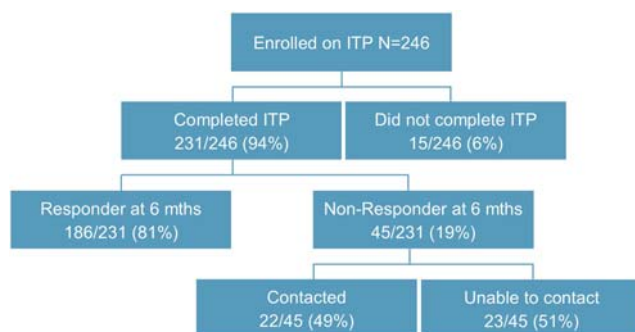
Enrolled on ITP N=246

Completed ITP
231/246 (94%)

Did not complete ITP
15/246 (6%)

Responder at 6 mths
186/231 (81%)

Non-Responder at 6 mths
45/231 (19%)

Contacted
22/45 (49%)

Unable to contact
23/45 (51%)